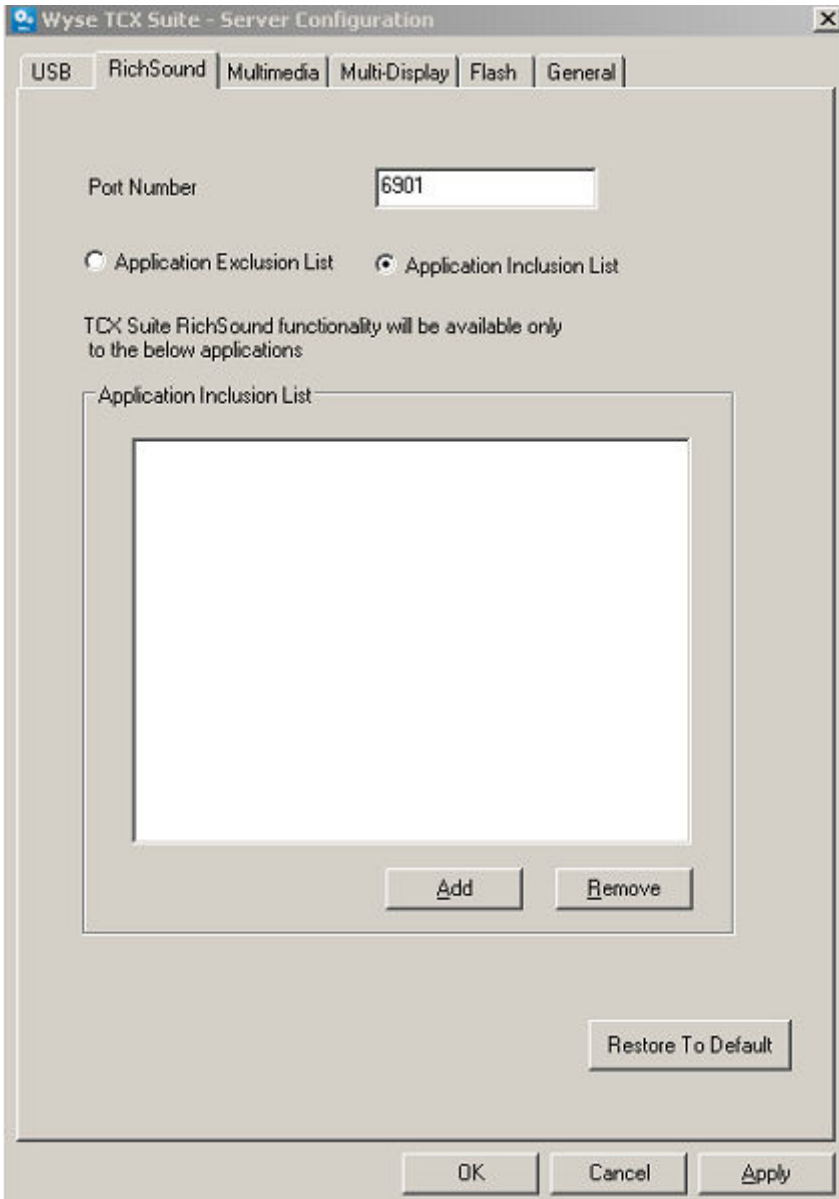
Wyse TCX Suite - Server Configuration

USB | RichSound | Multimedia | Multi-Display | Flash | General

Port Number 6901

Application Exclusion List
Application Inclusion List

TCX Suite RichSound functionality will be available only to the below applications

Application Inclusion List

Add
Remove

Restore To Default

OK
Cancel
Apply